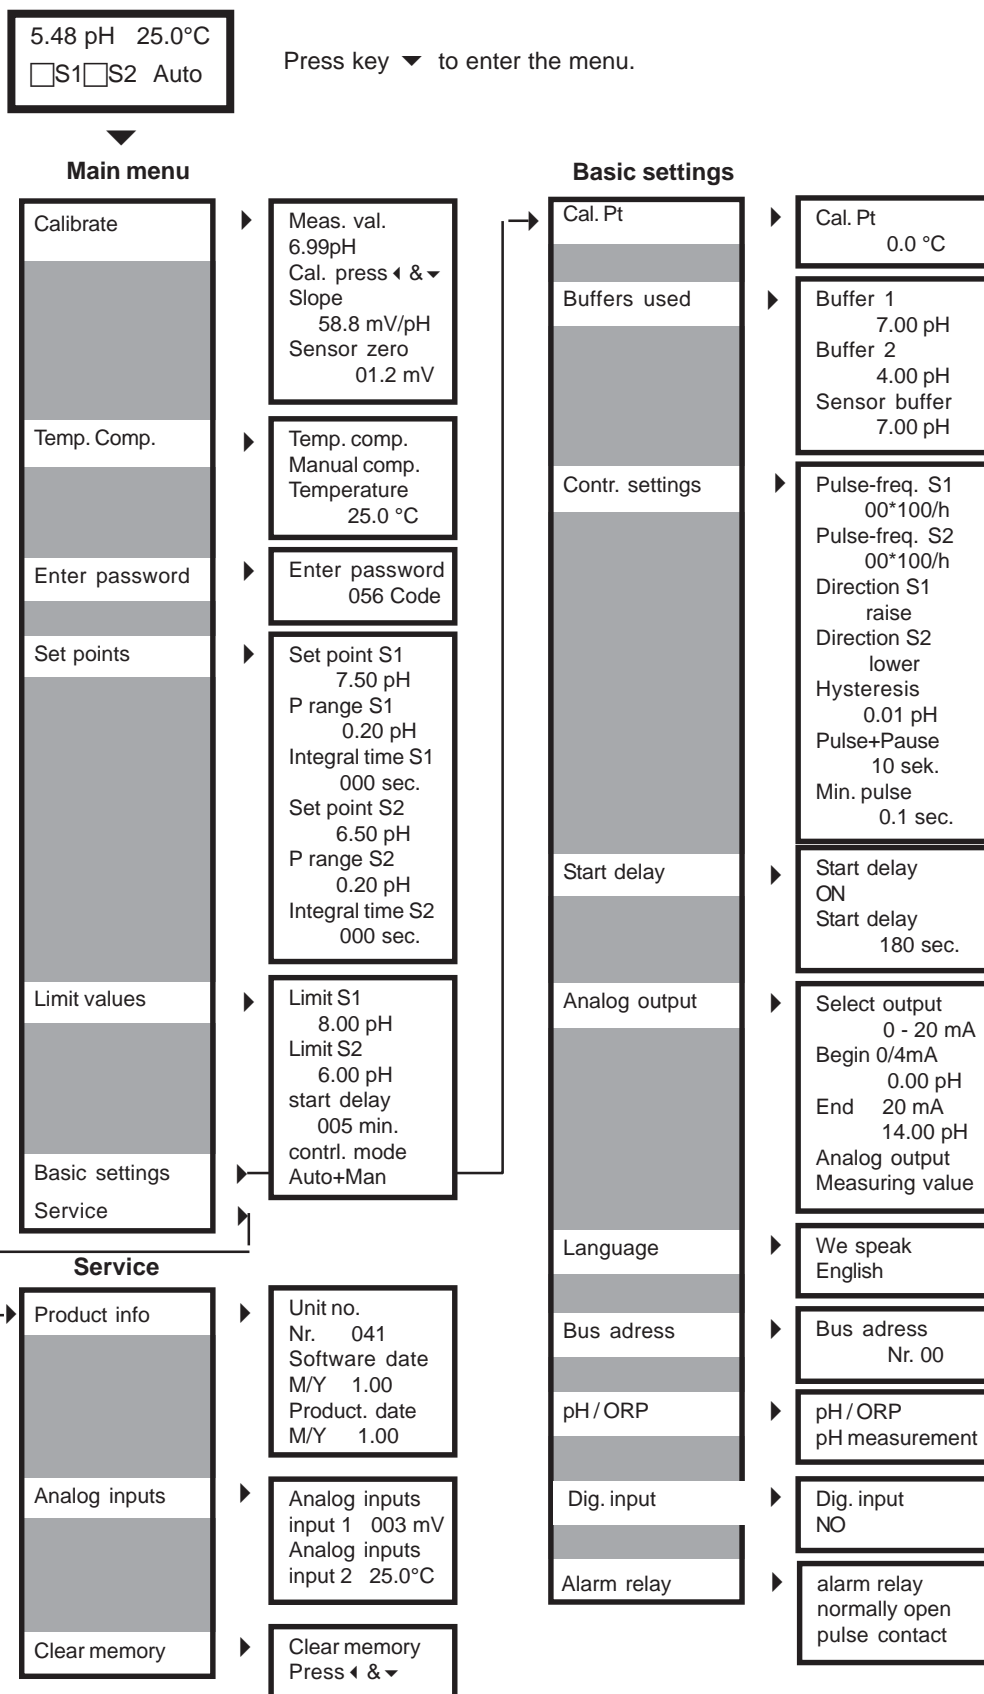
5.48 pH 25.0°C
□S1□S2 Auto

Press key ▼ to enter the menu.

Main menu

Calibrate

Meas. val.
6.99pH
Cal. press ◀ & ▼
Slope
58.8 mV/pH
Sensor zero
01.2 mV

Temp. Comp.

Temp. comp.
Manual comp.
Temperature
25.0 °C

Enter password

Enter password
056 Code

Set points

Set point S1
7.50 pH
P range S1
0.20 pH
Integral time S1
000 sec.
Set point S2
6.50 pH
P range S2
0.20 pH
Integral time S2
000 sec.

Limit values

Limit S1
8.00 pH
Limit S2
6.00 pH
start delay
005 min.
contrl. mode
Auto+Man

Basic settings
Service

Service

Product info

Unit no.
Nr. 041
Software date
M/Y 1.00
Product. date
M/Y 1.00

Analog inputs

Analog inputs
input 1 003 mV
Analog inputs
input 2 25.0°C

Clear memory

Clear memory
Press ◀ & ▼

Basic settings

Cal. Pt

Cal. Pt
0.0 °C

Buffers used

Buffer 1
7.00 pH
Buffer 2
4.00 pH
Sensor buffer
7.00 pH

Contr. settings

Pulse-freq. S1
00*100/h
Pulse-freq. S2
00*100/h
Direction S1
raise
Direction S2
lower
Hysteresis
0.01 pH
Pulse+Pause
10 sek.
Min. pulse
0.1 sec.

Start delay

Start delay
ON
Start delay
180 sec.

Analog output

Select output
0 - 20 mA
Begin 0/4mA
0.00 pH
End 20 mA
14.00 pH
Analog output
Measuring value

Language

We speak
English

Bus adress

Bus adress
Nr. 00

pH / ORP

pH / ORP
pH measurement

Dig. input

Dig. input
NO

Alarm relay

alarm relay
normally open
pulse contact